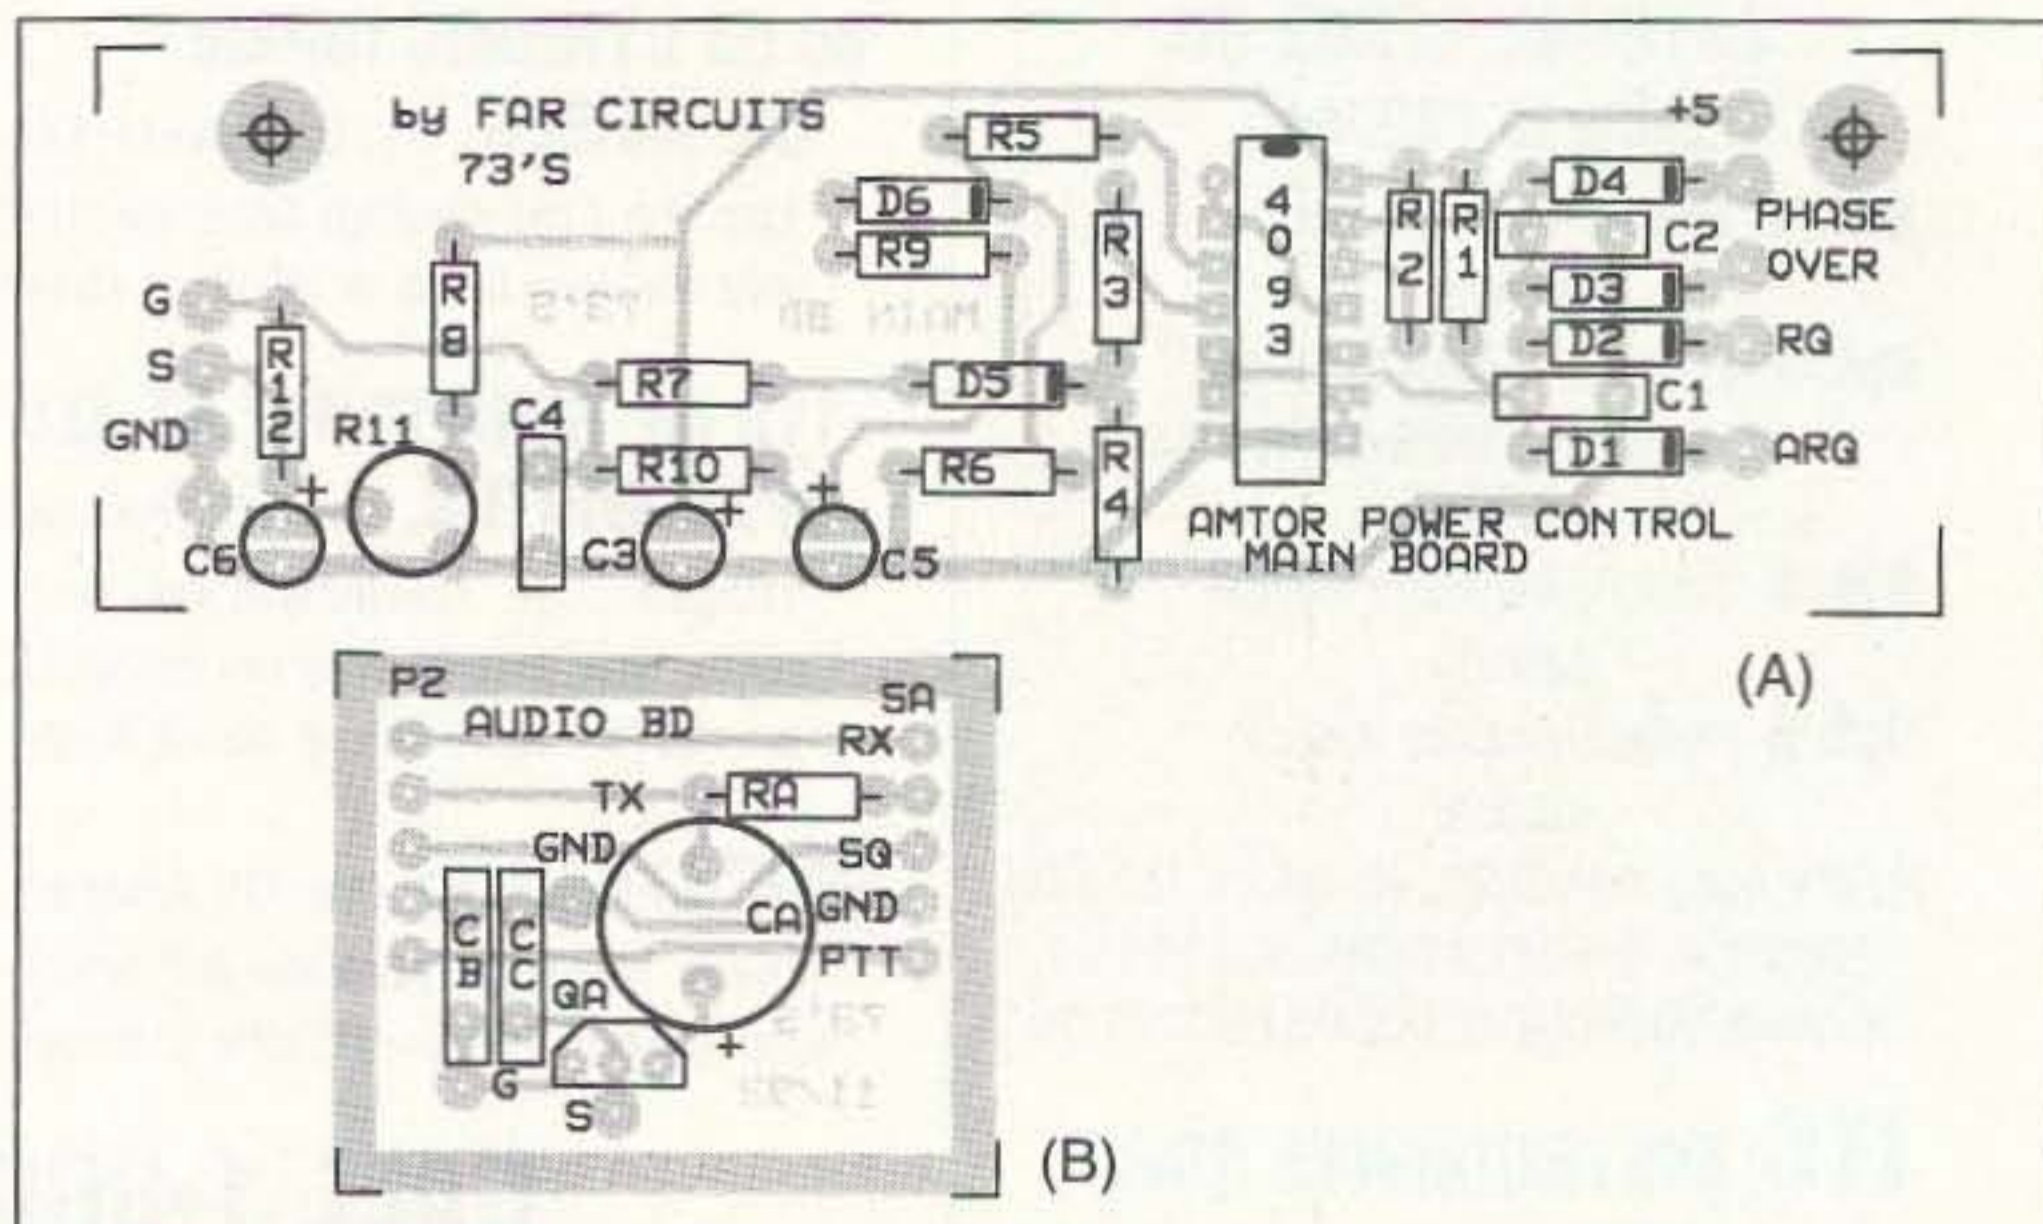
by FAR CIRCUITS
73'S

R5
+5
D6
R9
4093
R3
R2
R1
D4
C2
PHASE OVER
D3
D2
RQ
G
S
GND
R12
R8
R11
C4
R7
D5
C1
R10
R6
R4
D1
ARQ
C6
C3
C5
AMTOR POWER CONTROL
MAIN BOARD

(A)

P2
SA
AUDIO BD
RX
TX
RA
GND
SQ
CA
GND
CB
CC
PTT
QA
G
S

(B)